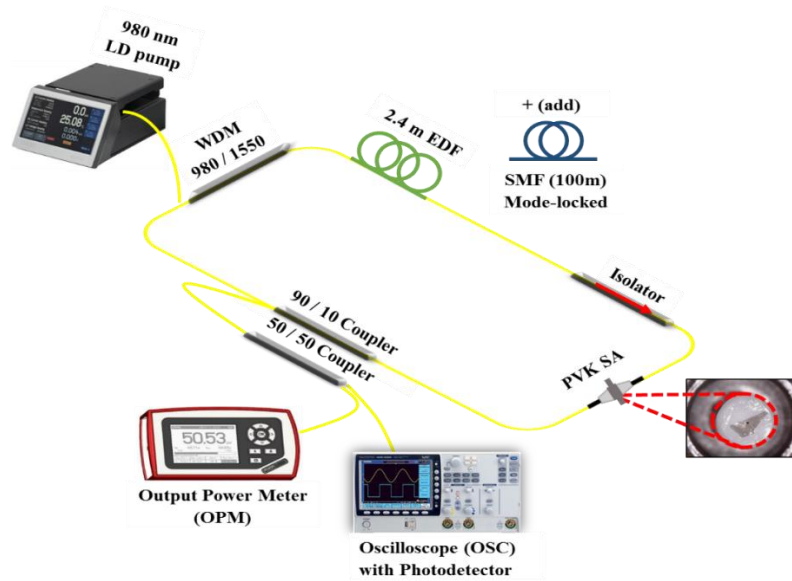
980 nm
LD pump

0.0
25.08

WDM
980 / 1550

2.4 m EDF

+ (add)

SMF (100m)
Mode-locked

Isolator

90 / 10 Coupler

50 / 50 Coupler

PVK SA

50.53

Output Power Meter
(OPM)

Oscilloscope (OSC)
with Photodetector